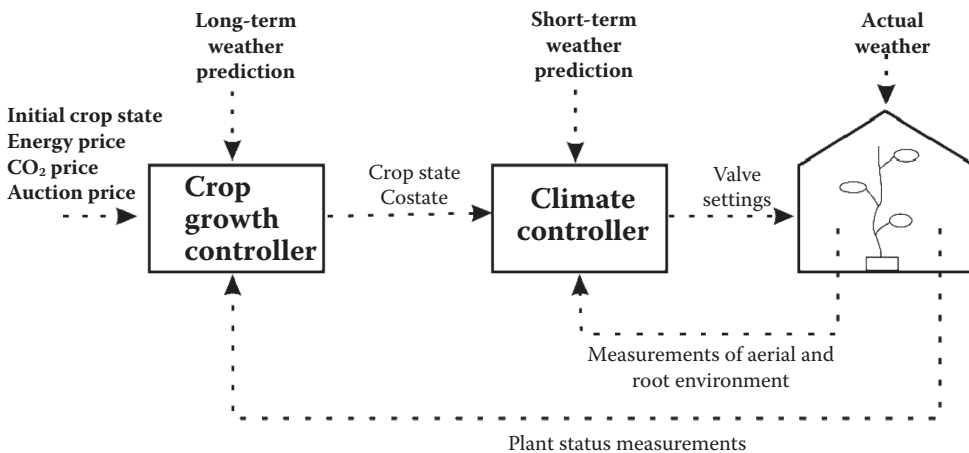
Long-term weather prediction

Short-term weather prediction

Actual weather

Initial crop state
Energy price
$CO_2$ price
Auction price

Crop growth controller

Crop state
Costate

Climate controller

Valve settings

Measurements of aerial and root environment

Plant status measurements